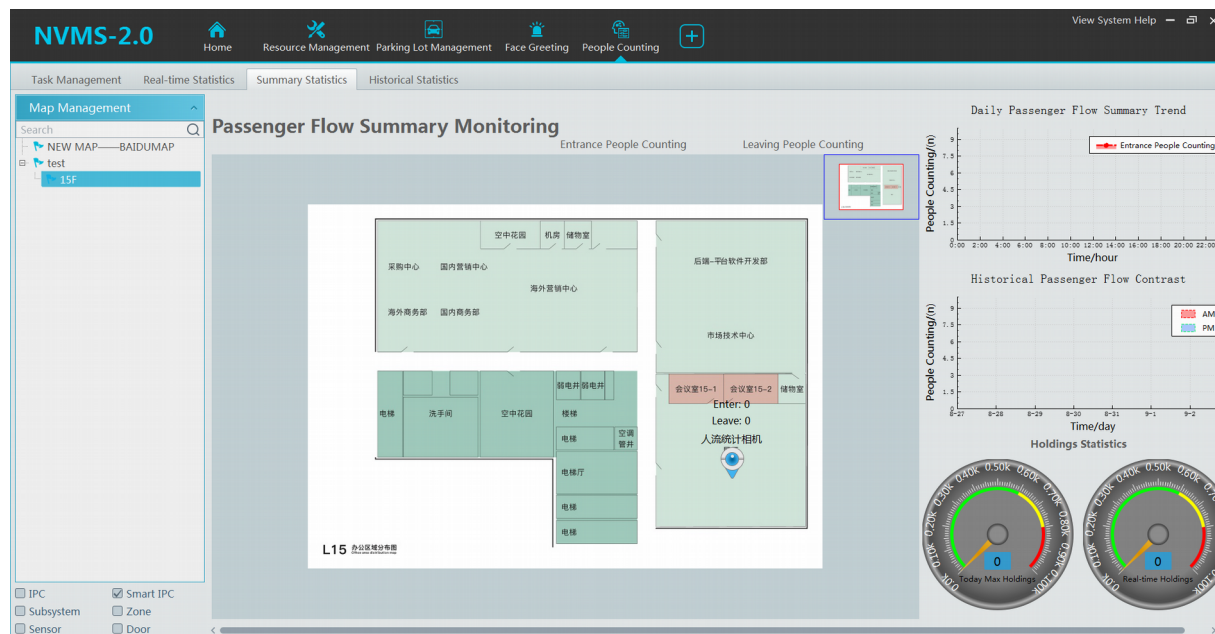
NVMS-2.0

Home Resource Management Parking Lot Management Face Greeting People Counting

View System Help

Task Management Real-time Statistics Summary Statistics Historical Statistics

Map Management

Search

NEW MAP——BAIDUMAP
test
15F

IPC Smart IPC
Subsystem Zone
Sensor Door

Passenger Flow Summary Monitoring

Entrance People Counting Leaving People Counting

空中花园 机房 储物室
采购中心 国内营销中心
海外营销中心
海外商务部 国内商务部
后端-平台软件开发部
市场技术中心
弱电井 弱电井
电梯 洗手间 空中花园 楼梯
电梯 空调管井
电梯厅
电梯
电梯
会议室15-1 会议室15-2 储物室
Enter: 0
Leave: 0
人流统计相机
L15 办公区域分布图

Daily Passenger Flow Summary Trend
Entrance People Counting
People Counting/(n)
9 7.5 6 4.5 3 1.5 0
0:00 2:00 4:00 6:00 8:00 10:00 12:00 14:00 16:00 18:00 20:00 22:00
Time/hour

Historical Passenger Flow Contrast
AM
PM
People Counting/(n)
9 7.5 6 4.5 3 1.5 0
8-27 8-28 8-29 8-30 8-31 9-1 9-2
Time/day

Holdings Statistics
0.10k 0.20k 0.30k 0.40k 0.50k 0.60k 0.70k 0.80k 0.90k 1.00k
0
Today Max Holdings
0.10k 0.20k 0.30k 0.40k 0.50k 0.60k 0.70k
0
Real-time Holdings